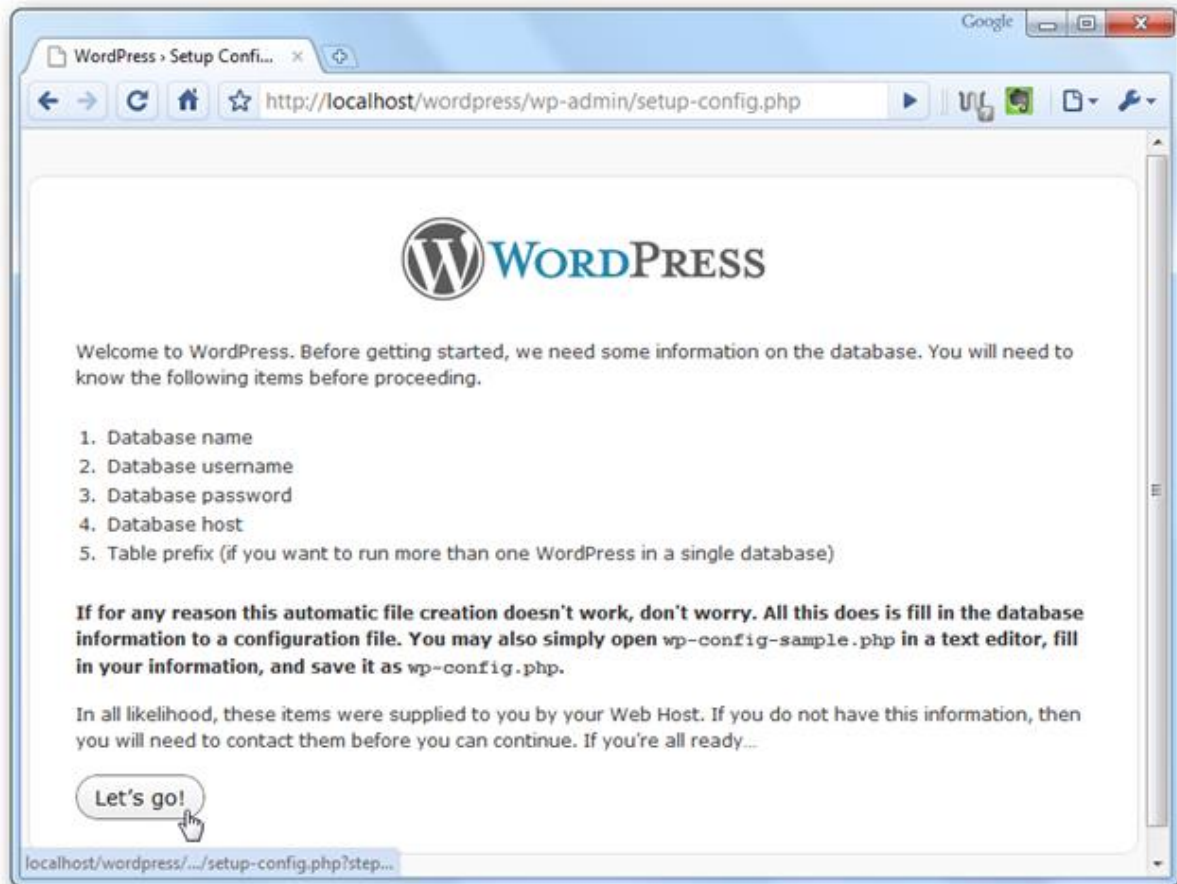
Google

WordPress › Setup Confi... ×

http://localhost/wordpress/wp-admin/setup-config.php

WORDPRESS

Welcome to WordPress. Before getting started, we need some information on the database. You will need to know the following items before proceeding.

1. Database name
2. Database username
3. Database password
4. Database host
5. Table prefix (if you want to run more than one WordPress in a single database)

**If for any reason this automatic file creation doesn't work, don't worry. All this does is fill in the database information to a configuration file. You may also simply open `wp-config-sample.php` in a text editor, fill in your information, and save it as `wp-config.php`.**

In all likelihood, these items were supplied to you by your Web Host. If you do not have this information, then you will need to contact them before you can continue. If you're all ready…

Let's go!

localhost/wordpress/.../setup-config.php?step...